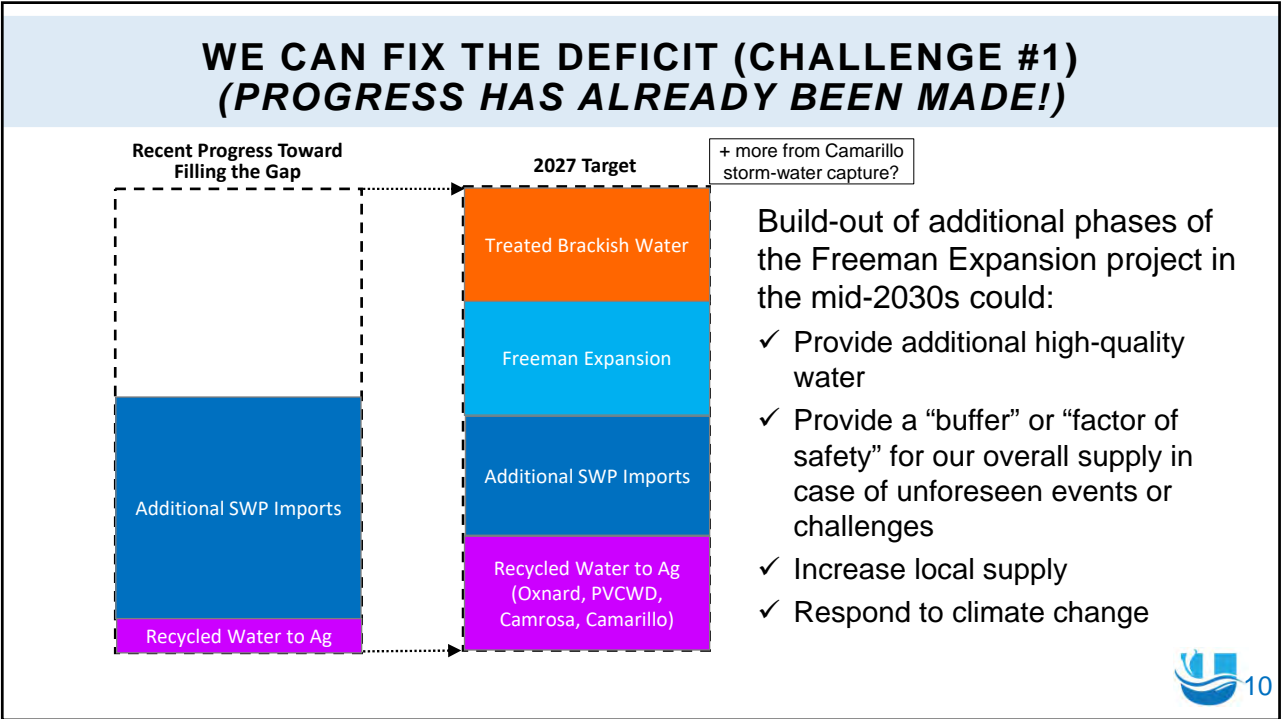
WE CAN FIX THE DEFICIT (CHALLENGE #1)
(PROGRESS HAS ALREADY BEEN MADE!)

Recent Progress Toward Filling the Gap

Additional SWP Imports

Recycled Water to Ag

2027 Target

+ more from Camarillo storm-water capture?

Treated Brackish Water

Freeman Expansion

Additional SWP Imports

Recycled Water to Ag (Oxnard, PVCWD, Camrosa, Camarillo)

Build-out of additional phases of the Freeman Expansion project in the mid-2030s could:

✓ Provide additional high-quality water

✓ Provide a “buffer” or “factor of safety” for our overall supply in case of unforeseen events or challenges

✓ Increase local supply

✓ Respond to climate change

10